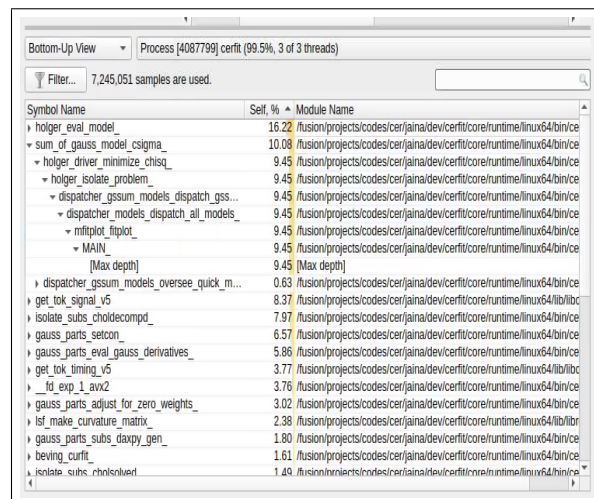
Bottom-Up View | Process [4087799] cerfit (99.5%, 3 of 3 threads)

Filter... 7,245,051 samples are used.

| Symbol Name | Self, % | Module Name |
|---|---|---|
| holger_eval_model_ | 16.22 | /fusion/projects/codes/cer/jaina/dev/cerfit/core/runtime/linux64/bin/ce |
| sum_of_gauss_model_csigma_ | 10.08 | /fusion/projects/codes/cer/jaina/dev/cerfit/core/runtime/linux64/bin/ce |
| holger_driver_minimize_chisq_ | 9.45 | /fusion/projects/codes/cer/jaina/dev/cerfit/core/runtime/linux64/bin/ce |
| holger_isolate_problem_ | 9.45 | /fusion/projects/codes/cer/jaina/dev/cerfit/core/runtime/linux64/bin/ce |
| dispatcher_gssum_models_dispatch_gss... | 9.45 | /fusion/projects/codes/cer/jaina/dev/cerfit/core/runtime/linux64/bin/ce |
| dispatcher_models_dispatch_all_models_ | 9.45 | /fusion/projects/codes/cer/jaina/dev/cerfit/core/runtime/linux64/bin/ce |
| mfitplot_fitplot_ | 9.45 | /fusion/projects/codes/cer/jaina/dev/cerfit/core/runtime/linux64/bin/ce |
| MAIN_ | 9.45 | /fusion/projects/codes/cer/jaina/dev/cerfit/core/runtime/linux64/bin/ce |
| [Max depth] | 9.45 | [Max depth] |
| dispatcher_gssum_models_oversee_quick_m... | 0.63 | /fusion/projects/codes/cer/jaina/dev/cerfit/core/runtime/linux64/bin/ce |
| get_tok_signal_v5 | 8.37 | /fusion/projects/codes/cer/jaina/dev/cerfit/core/runtime/linux64/lib/libc |
| isolate_subs_choldecompd_ | 7.97 | /fusion/projects/codes/cer/jaina/dev/cerfit/core/runtime/linux64/bin/ce |
| gauss_parts_setcon_ | 6.57 | /fusion/projects/codes/cer/jaina/dev/cerfit/core/runtime/linux64/bin/ce |
| gauss_parts_eval_gauss_derivatives_ | 5.86 | /fusion/projects/codes/cer/jaina/dev/cerfit/core/runtime/linux64/bin/ce |
| get_tok_timing_v5 | 3.77 | /fusion/projects/codes/cer/jaina/dev/cerfit/core/runtime/linux64/lib/libc |
| __fd_exp_1_avx2 | 3.76 | /fusion/projects/codes/cer/jaina/dev/cerfit/core/runtime/linux64/bin/ce |
| gauss_parts_adjust_for_zero_weights_ | 3.02 | /fusion/projects/codes/cer/jaina/dev/cerfit/core/runtime/linux64/bin/ce |
| lsf_make_curvature_matrix_ | 2.38 | /fusion/projects/codes/cer/jaina/dev/cerfit/core/runtime/linux64/lib/libr |
| gauss_parts_subs_daxpy_gen_ | 1.80 | /fusion/projects/codes/cer/jaina/dev/cerfit/core/runtime/linux64/bin/ce |
| beving_curfit_ | 1.61 | /fusion/projects/codes/cer/jaina/dev/cerfit/core/runtime/linux64/bin/ce |
| isolate_subs_cholsolved | 1.49 | /fusion/projects/codes/cer/jaina/dev/cerfit/core/runtime/linux64/bin/ce |